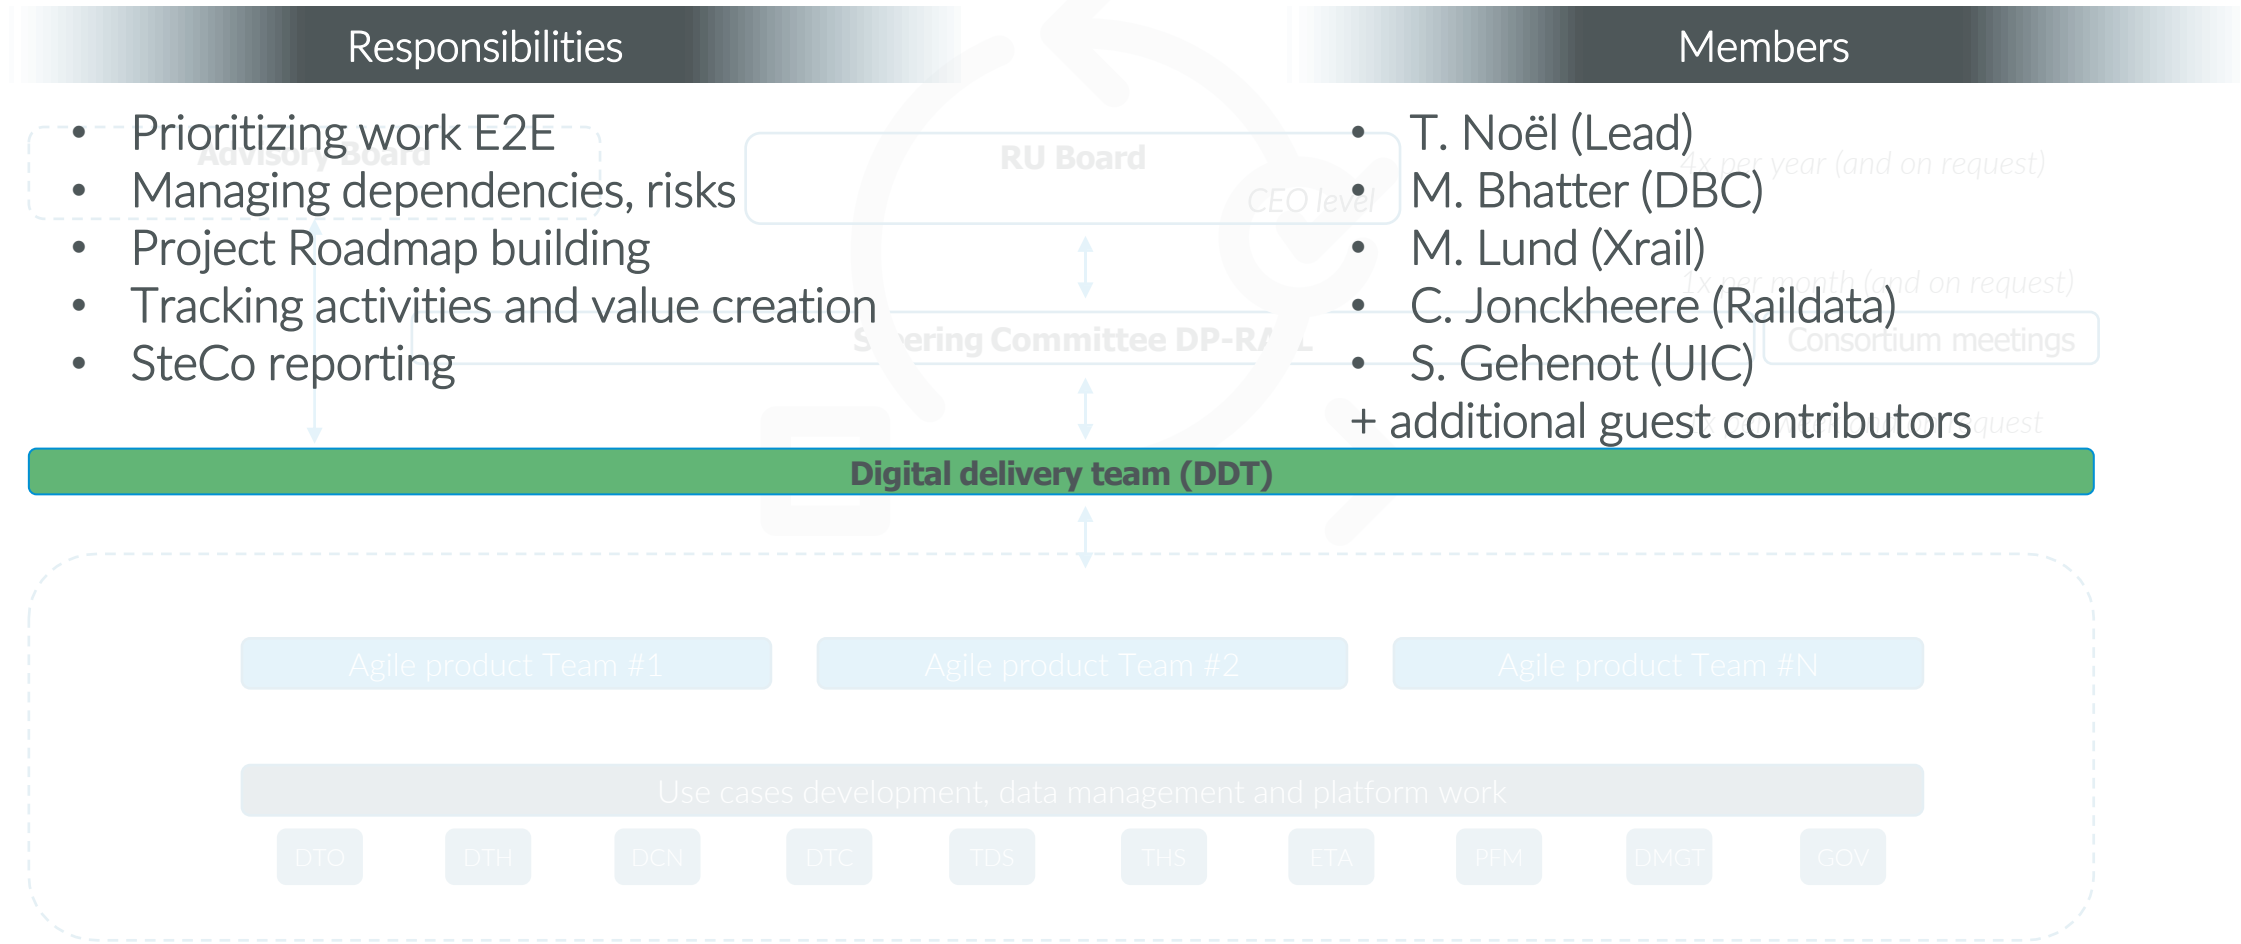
Responsibilities

- Prioritizing work E2E
- Managing dependencies, risks
- Project Roadmap building
- Tracking activities and value creation
- SteCo reporting

Members

- T. Noël (Lead)
- M. Bhatter (DBC)
- M. Lund (Xrail)
- C. Jonckheere (Raildata)
- S. Gehenot (UIC)

+ additional guest contributors

Advisory Board

RU Board

CEO level

4x per year (and on request)

1x per month (and on request)

S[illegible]ering Committee DP-RA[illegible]L

Consortium meetings

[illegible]quest

Digital delivery team (DDT)

Agile product Team #1

Agile product Team #2

Agile product Team #N

Use cases development, data management and platform work

DTO

DTH

DCN

DTC

TDS

THS

ETA

PFM

DMGT

GOV